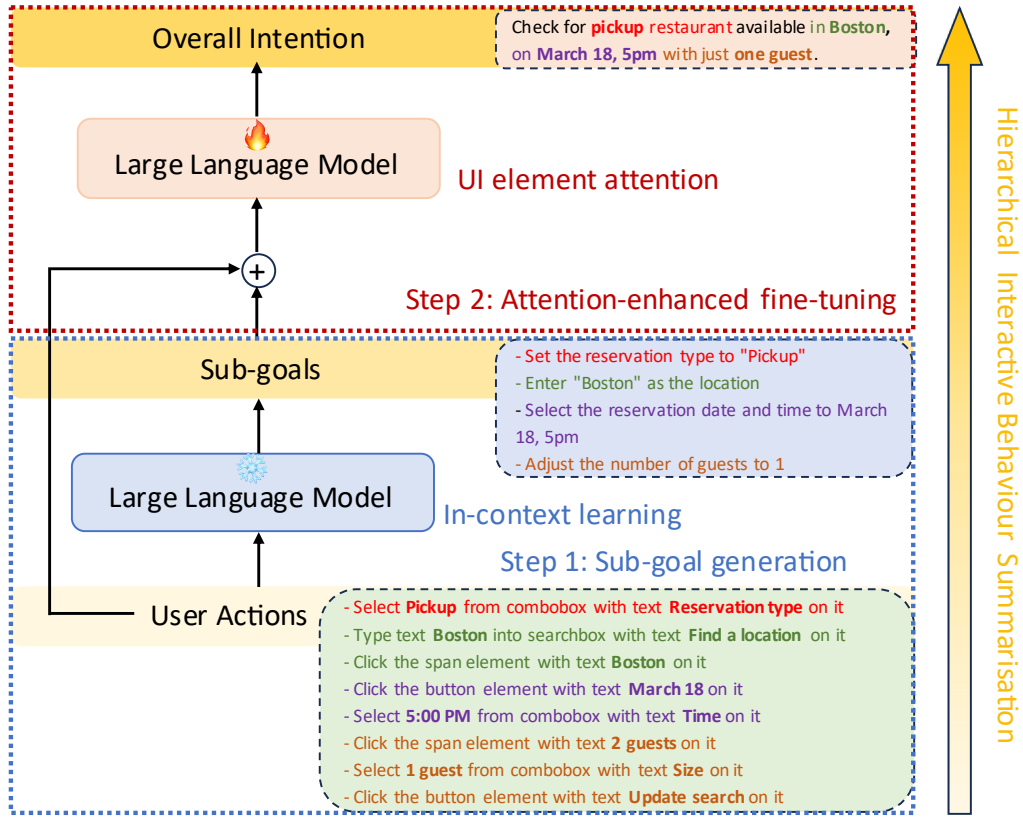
Overall Intention

Check for **pickup** restaurant available in **Boston**, on **March 18, 5pm** with just **one guest**.

Large Language Model

UI element attention

$+$

Step 2: Attention-enhanced fine-tuning

Sub-goals

- Set the reservation type to "Pickup"
- Enter "Boston" as the location
- Select the reservation date and time to March 18, 5pm
- Adjust the number of guests to 1

Large Language Model

In-context learning

Step 1: Sub-goal generation

User Actions

- Select **Pickup** from combobox with text **Reservation type** on it
- Type text **Boston** into searchbox with text **Find a location** on it
- Click the span element with text **Boston** on it
- Click the button element with text **March 18** on it
- Select **5:00 PM** from combobox with text **Time** on it
- Click the span element with text **2 guests** on it
- Select **1 guest** from combobox with text **Size** on it
- Click the button element with text **Update search** on it

Hierarchical Interactive Behaviour Summarisation